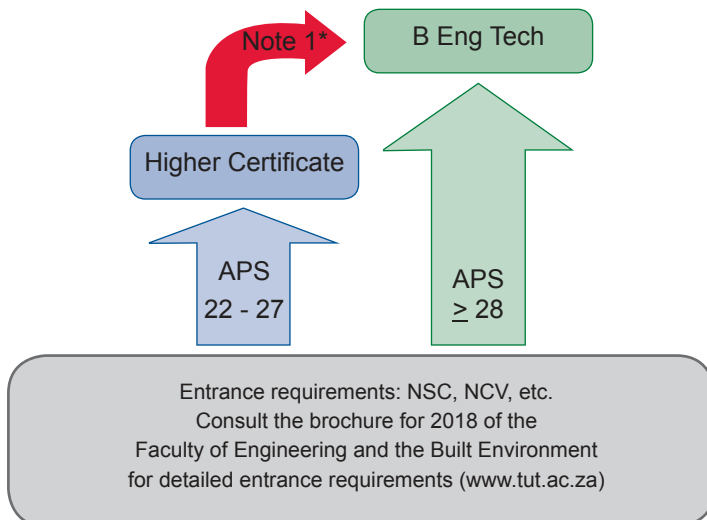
Note 1*

B Eng Tech

Higher Certificate

APS
22 - 27

APS
$\geq$ 28

Entrance requirements: NSC, NCV, etc.
Consult the brochure for 2018 of the
Faculty of Engineering and the Built Environment
for detailed entrance requirements (www.tut.ac.za)